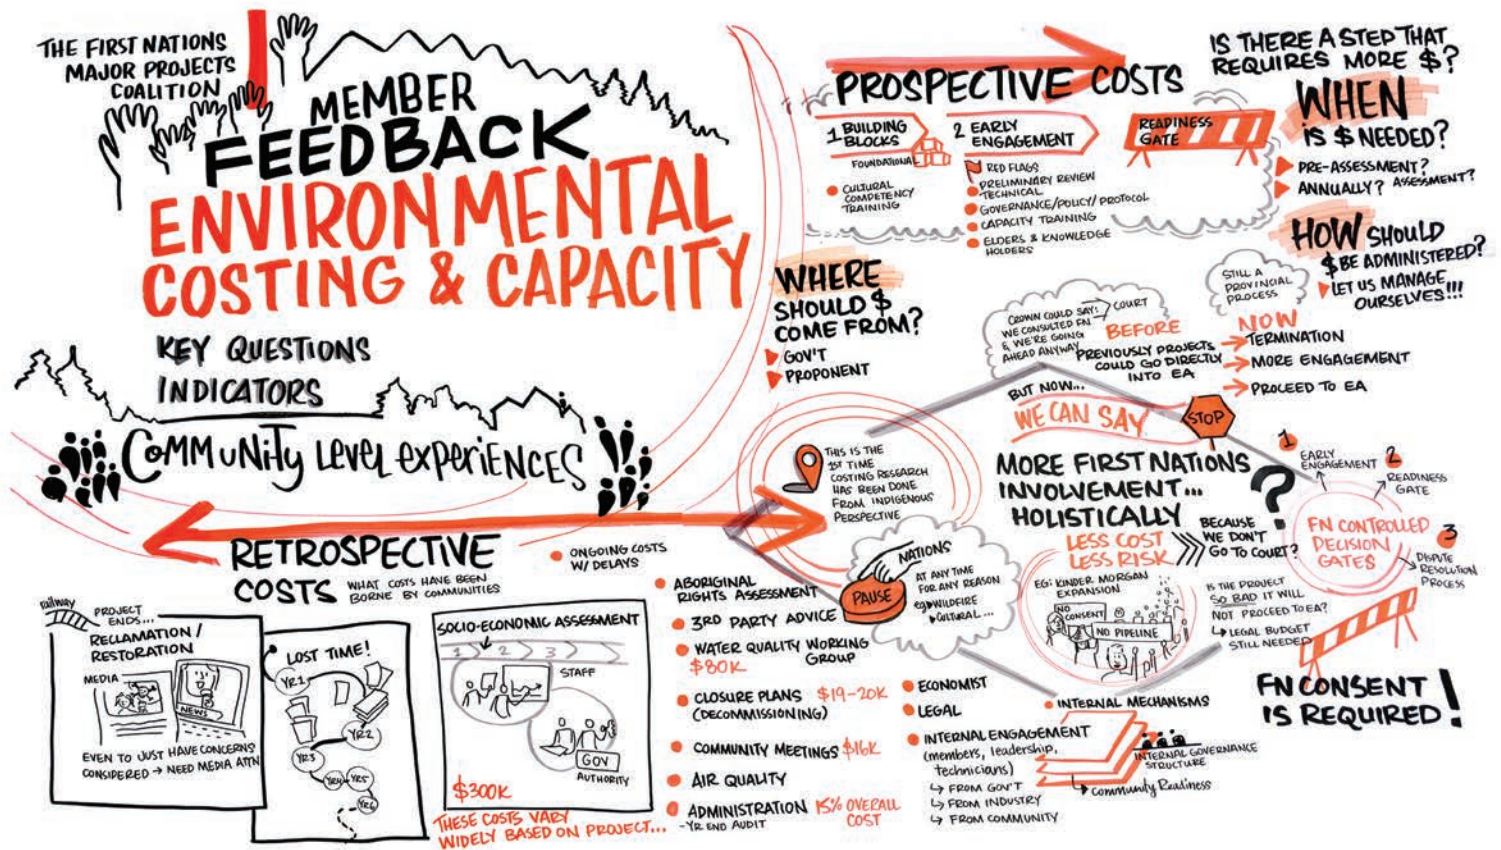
THE FIRST NATIONS MAJOR PROJECTS COALITION

MEMBER FEEDBACK

ENVIRONMENTAL COSTING & CAPACITY

KEY QUESTIONS

INDICATORS

COMMUNITY LEVEL EXPERIENCES

PROSPECTIVE COSTS

IS THERE A STEP THAT REQUIRES MORE $?

1 BUILDING BLOCKS

FOUNDATIONAL

CULTURAL COMPETENCY TRAINING

2 EARLY ENGAGEMENT

RED FLAGS

PRELIMINARY REVIEW

TECHNICAL

GOVERNANCE/POLICY/PROTOCOL

CAPACITY TRAINING

ELDERS & KNOWLEDGE HOLDERS

READINESS GATE

WHEN IS $ NEEDED?

PRE-ASSESSMENT?

ANNUALLY? ASSESSMENT?

HOW SHOULD $ BE ADMINISTERED?

LET US MANAGE OURSELVES!!!

STILL A PROVINCIAL PROCESS

WHERE SHOULD $ COME FROM?

GOV'T

PROPONENT

CROWN COULD SAY: WE CONSULTED FN & WE'RE GOING AHEAD ANYWAY → COURT

BEFORE

PREVIOUSLY PROJECTS COULD GO DIRECTLY INTO EA

NOW

TERMINATION

MORE ENGAGEMENT

PROCEED TO EA

BUT NOW... WE CAN SAY

STOP

MORE FIRST NATIONS INVOLVEMENT... HOLISTICALLY

LESS COST LESS RISK

BECAUSE WE DON'T GO TO COURT?

1 EARLY ENGAGEMENT

2 READINESS GATE

3 DISPUTE RESOLUTION PROCESS

FN CONTROLLED DECISION GATES

IS THE PROJECT SO BAD IT WILL NOT PROCEED TO EA?

LEGAL BUDGET STILL NEEDED

FN CONSENT IS REQUIRED!

THIS IS THE 1ST TIME COSTING RESEARCH HAS BEEN DONE FROM INDIGENOUS PERSPECTIVE

NATIONS

PAUSE

AT ANY TIME FOR ANY REASON eg: WILDFIRE CULTURAL...

EG: KINDER MORGAN EXPANSION

NO CONSENT

NO PIPELINE

RETROSPECTIVE COSTS

WHAT COSTS HAVE BEEN BORNE BY COMMUNITIES

ONGOING COSTS W/ DELAYS

railway

PROJECT ENDS...

RECLAMATION / RESTORATION

MEDIA

NEWS

EVEN TO JUST HAVE CONCERNS CONSIDERED → NEED MEDIA ATTN

LOST TIME!

YR1

YR2

YR3

YR4

YR5

YR6

SOCIO-ECONOMIC ASSESSMENT

1 2 3

STAFF

GOV AUTHORITY

$300K

THESE COSTS VARY WIDELY BASED ON PROJECT...

ABORIGINAL RIGHTS ASSESSMENT

3RD PARTY ADVICE

WATER QUALITY WORKING GROUP $80K

CLOSURE PLANS $19-20K (DECOMMISSIONING)

COMMUNITY MEETINGS $16K

AIR QUALITY

ADMINISTRATION 15% OVERALL COST

-YR END AUDIT

ECONOMIST

LEGAL

INTERNAL ENGAGEMENT (members, leadership, technicians)

FROM GOV'T

FROM INDUSTRY

FROM COMMUNITY

INTERNAL MECHANISMS

INTERNAL GOVERNANCE STRUCTURE

Community Readiness